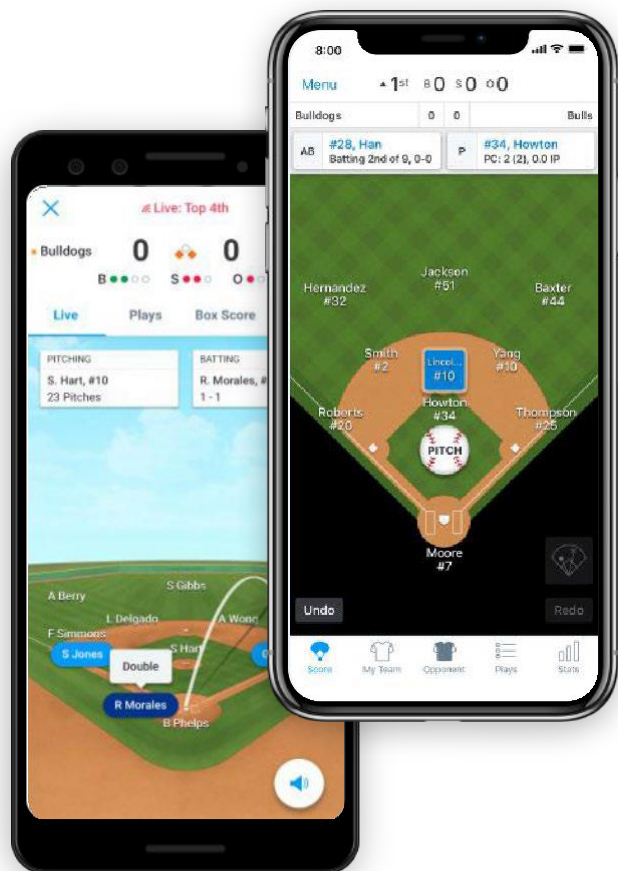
8:00

Menu ▲1st B0 S0 O0

Bulldogs 0 0 Bulls

AB #28, Han
Batting 2nd of 9, 0-0

P #34, Howton
PC: 2 (2), 0.0 IP

Hernandez #32

Jackson #51

Baxter #44

Smith #2

Lincol... #10

Yang #10

Roberts #20

Howton #34

Thompson #25

PITCH

Moore #7

Undo

Redo

Score My Team Opponent Plays Stats

Live: Top 4th

Bulldogs 0 0

B S O

Live Plays Box Score

PITCHING
S. Hart, #10
23 Pitches

BATTING
R. Morales, #
1 - 1

S Gibbs

A Berry

L Delgado

A Wong

F Simmons

S Jones

S Hart

Double

R Morales

B Phelps